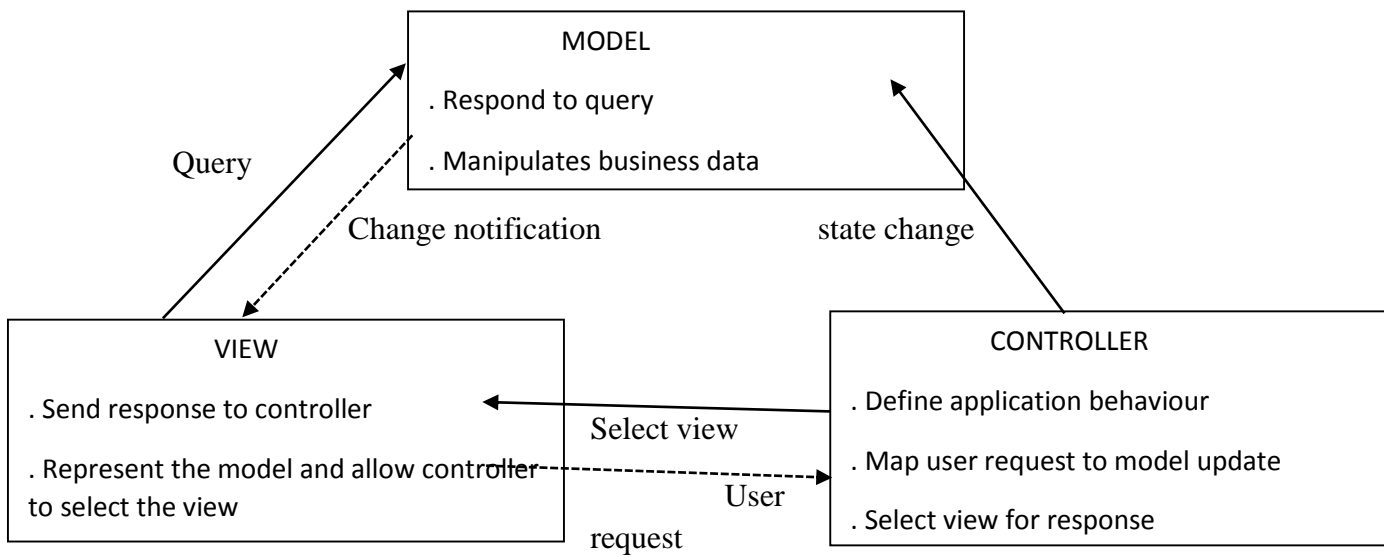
MODEL

. Respond to query

. Manipulates business data

Query

Change notification

state change

VIEW

. Send response to controller

. Represent the model and allow controller to select the view

Select view

User request

CONTROLLER

. Define application behaviour

. Map user request to model update

. Select view for response